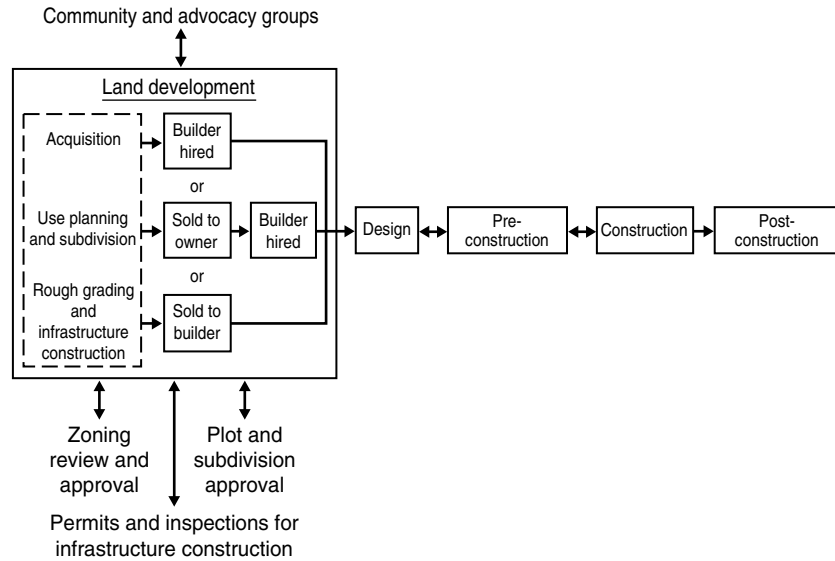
Community and advocacy groups

Land development

Acquisition

Use planning and subdivision

Rough grading and infrastructure construction

Builder hired

or

Sold to owner

Builder hired

or

Sold to builder

Design

Pre-construction

Construction

Post-construction

Zoning review and approval

Plot and subdivision approval

Permits and inspections for infrastructure construction